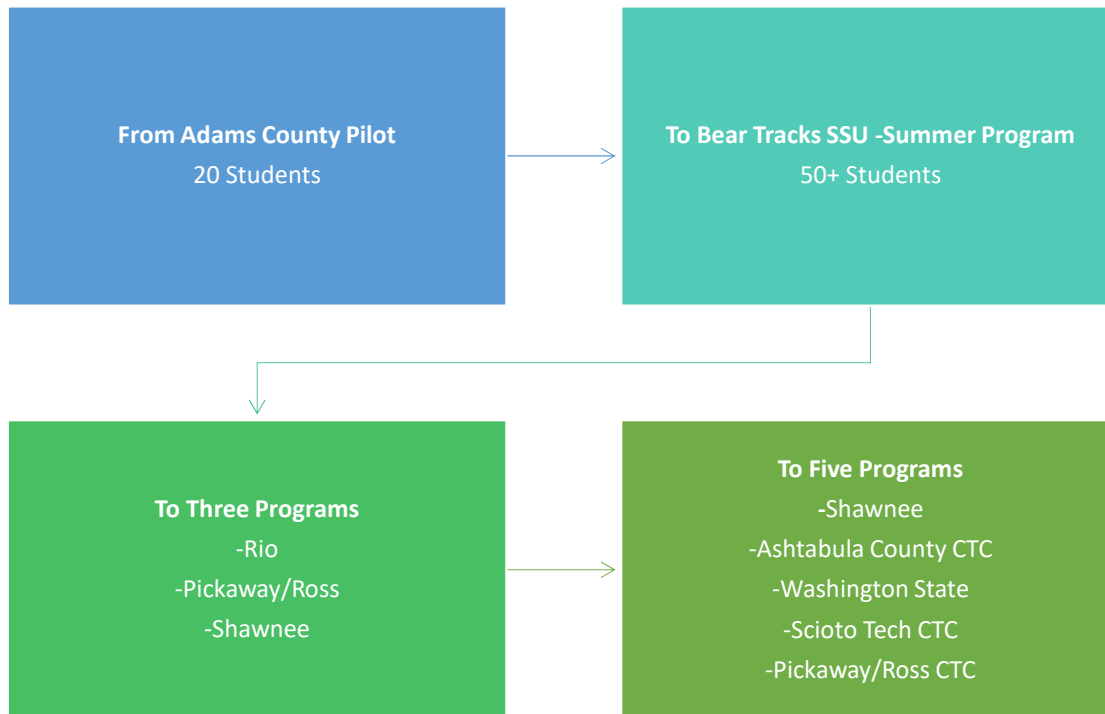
From Adams County Pilot
20 Students

To Bear Tracks SSU -Summer Program
50+ Students

To Three Programs
-Rio
-Pickaway/Ross
-Shawnee

To Five Programs
-Shawnee
-Ashtabula County CTC
-Washington State
-Scioto Tech CTC
-Pickaway/Ross CTC